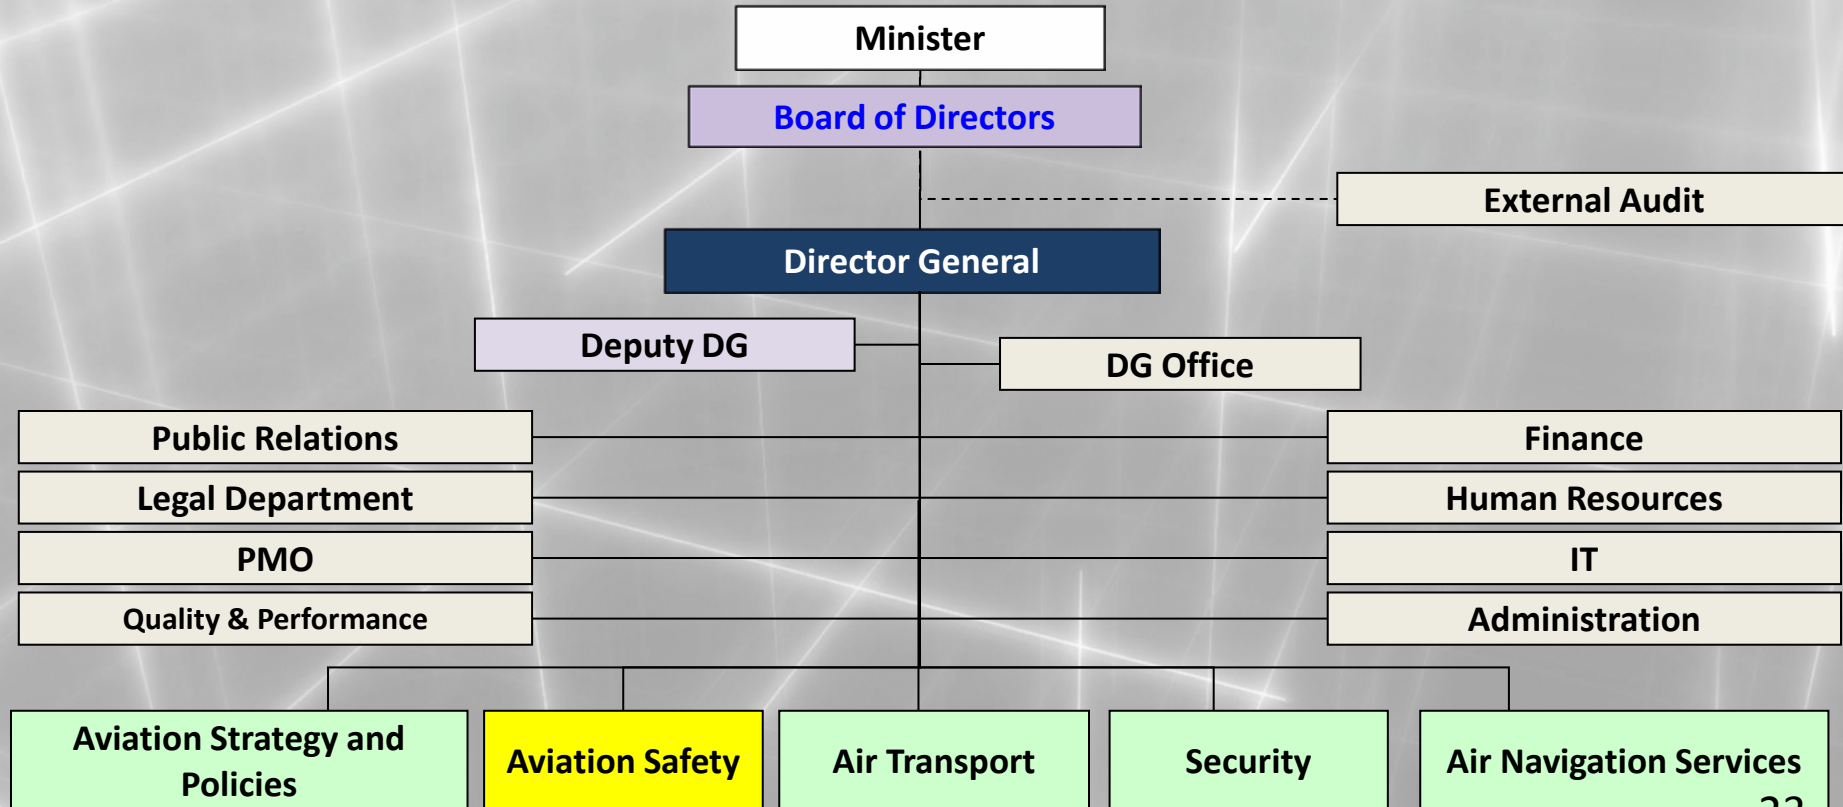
Minister

Board of Directors

External Audit

Director General

Deputy DG

DG Office

Public Relations

Legal Department

PMO

Quality & Performance

Finance

Human Resources

IT

Administration

Aviation Strategy and Policies

Aviation Safety

Air Transport

Security

Air Navigation Services

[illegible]